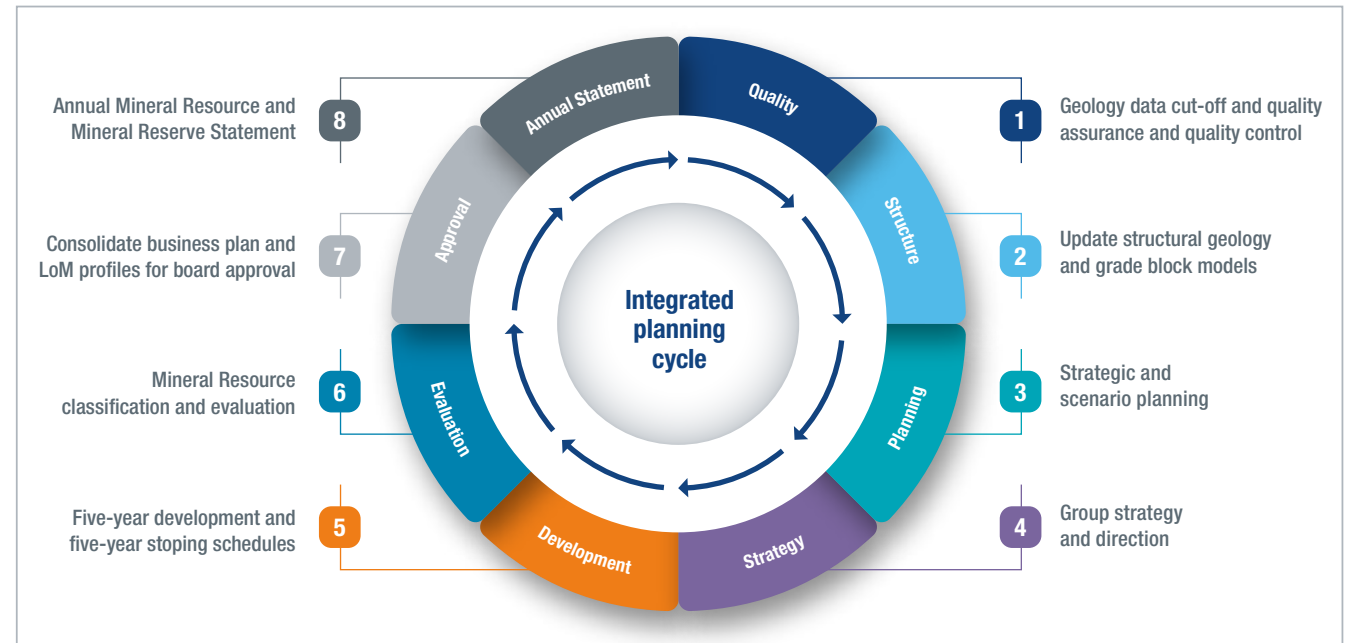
Integrated planning cycle

Quality
1 Geology data cut-off and quality assurance and quality control

Structure
2 Update structural geology and grade block models

Planning
3 Strategic and scenario planning

Strategy
4 Group strategy and direction

Development
5 Five-year development and five-year stoping schedules

Evaluation
6 Mineral Resource classification and evaluation

Approval
7 Consolidate business plan and LoM profiles for board approval

Annual Statement
8 Annual Mineral Resource and Mineral Reserve Statement